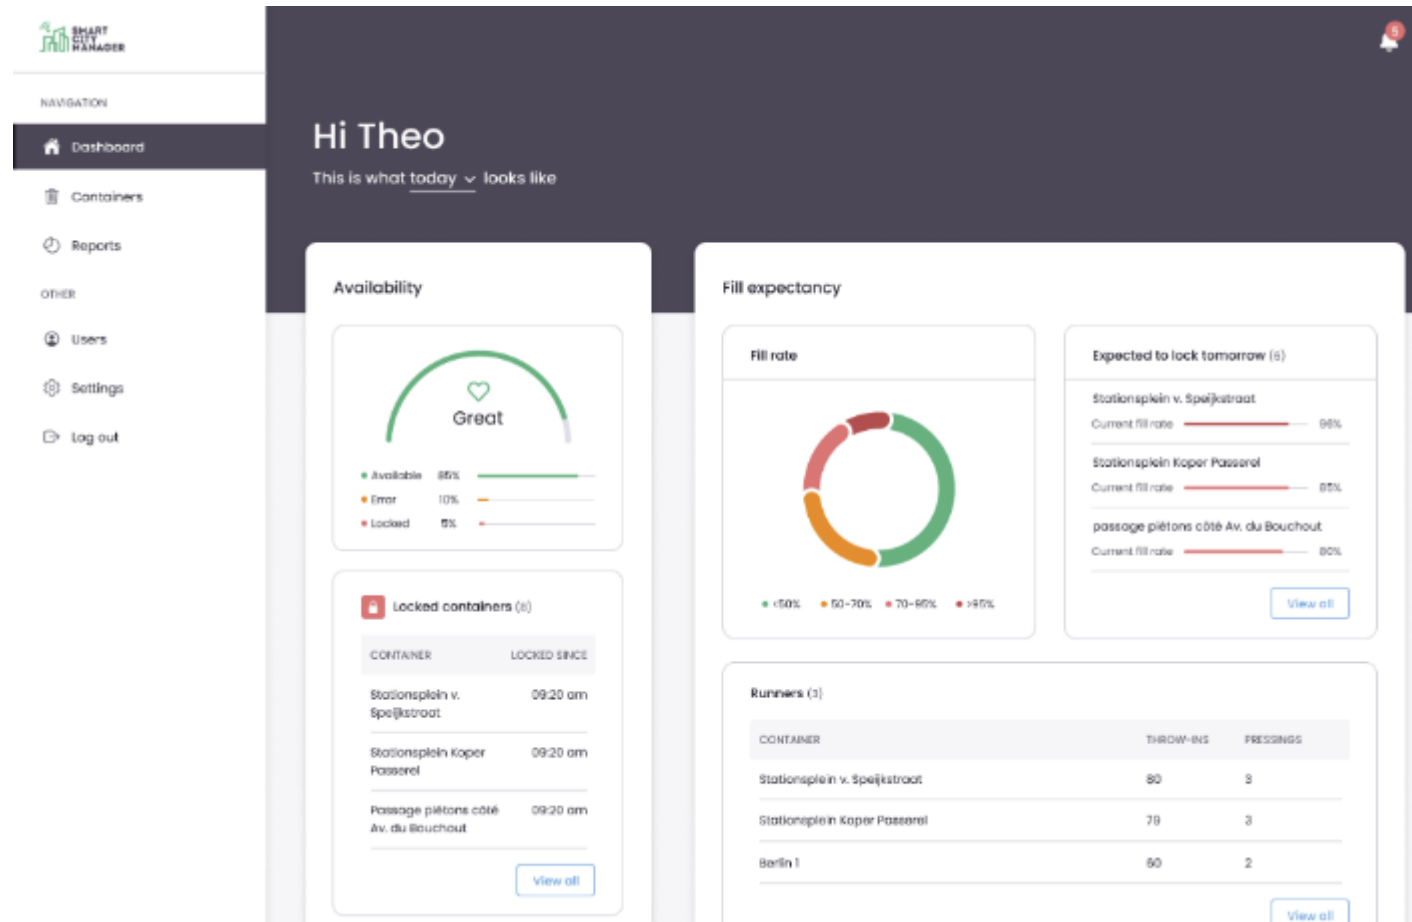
SMART CITY MANAGER

NAVIGATION

Dashboard

Containers

Reports

OTHER

Users

Settings

Log out

5

Hi Theo

This is what today looks like

Availability

Great

Available 85%

Error 10%

Locked 5%

Locked containers (3)

| CONTAINER | LOCKED SINCE |
|---|---|
| Stationsplein v. Speijkstraat | 09:20 am |
| Stationsplein Koper Passerel | 09:20 am |
| Passage piétons côté Av. du Bouchout | 09:20 am |

View all

Fill expectancy

Fill rate

<50% 50-70% 70-95% >95%

Expected to lock tomorrow (3)

Stationsplein v. Speijkstraat

Current fill rate 96%

Stationsplein Koper Passerel

Current fill rate 95%

passage piétons côté Av. du Bouchout

Current fill rate 90%

View all

Runners (3)

| CONTAINER | THROW-INS | PRESSINGS |
|---|---|---|
| Stationsplein v. Speijkstraat | 80 | 3 |
| Stationsplein Koper Passerel | 79 | 3 |
| Berlin 1 | 60 | 2 |

View all